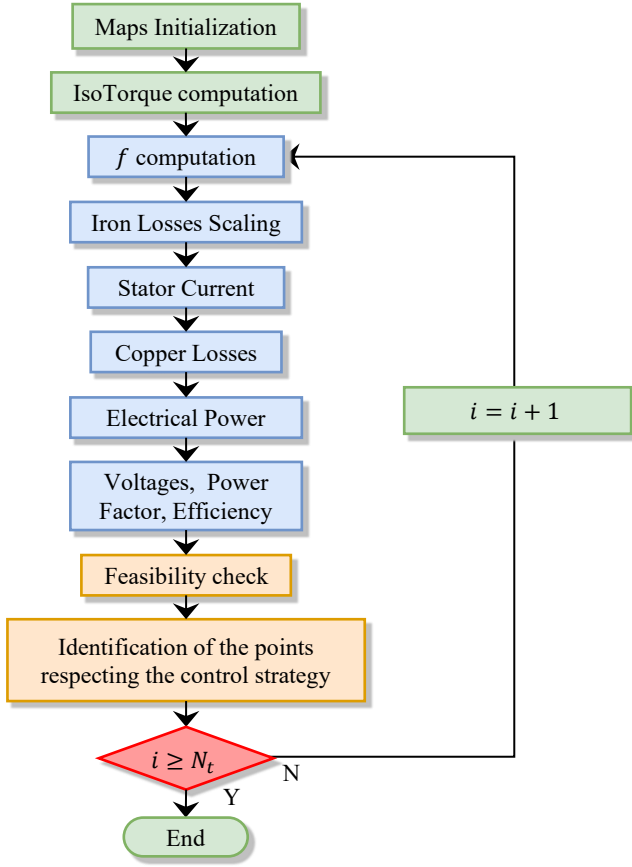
Maps Initialization

IsoTorque computation

$f$ computation

Iron Losses Scaling

Stator Current

Copper Losses

Electrical Power

Voltages, Power Factor, Efficiency

Feasibility check

Identification of the points respecting the control strategy

$i \geq N_t$

N

Y

End

$i = i + 1$